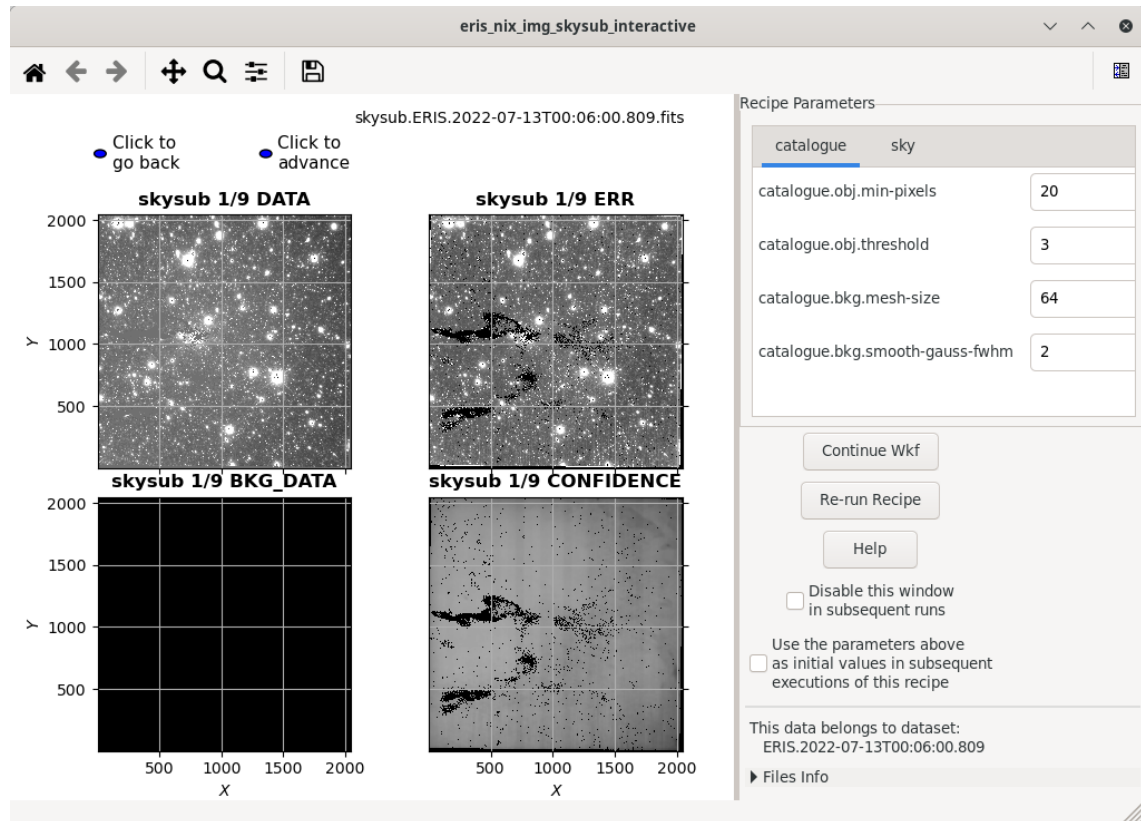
eris_nix_img_skysub_interactive

skysub.ERIS.2022-07-13T00:06:00.809.fits

Click to go back

Click to advance

skysub 1/9 DATA

skysub 1/9 ERR

2000
1500
Y 1000
500

skysub 1/9 BKG_DATA

skysub 1/9 CONFIDENCE

2000
1500
Y 1000
500

500 1000 1500 2000
X

500 1000 1500 2000
X

Recipe Parameters

catalogue sky

catalogue.obj.min-pixels 20

catalogue.obj.threshold 3

catalogue.bkg.mesh-size 64

catalogue.bkg.smooth-gauss-fwhm 2

Continue Wkf

Re-run Recipe

Help

Disable this window in subsequent runs

Use the parameters above as initial values in subsequent executions of this recipe

This data belongs to dataset: ERIS.2022-07-13T00:06:00.809

Files Info